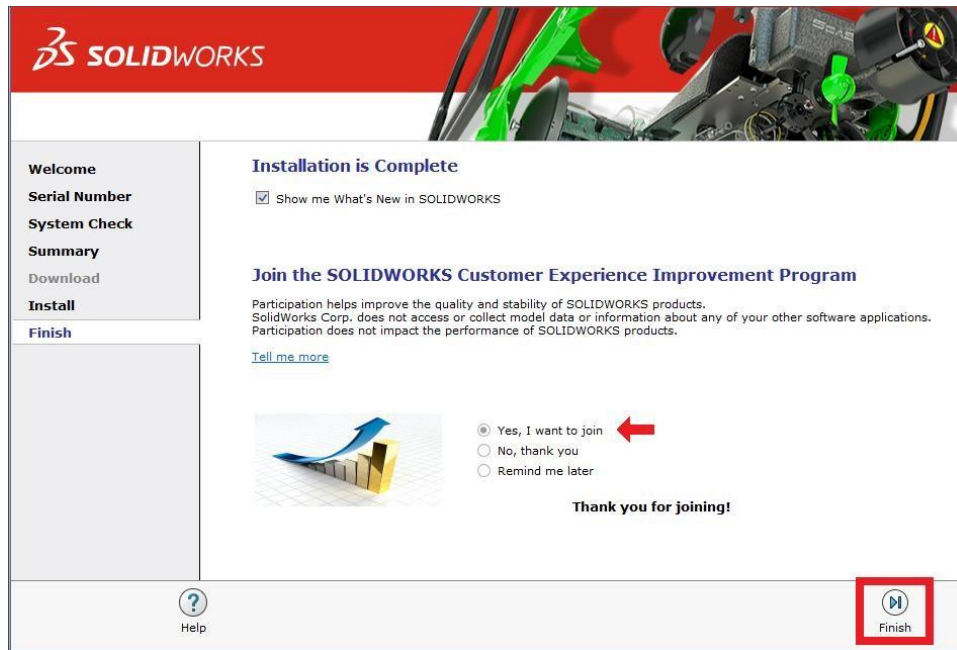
3S SOLIDWORKS

Welcome
Serial Number
System Check
Summary
Download
Install
Finish

Installation is Complete

Show me What's New in SOLIDWORKS

Join the SOLIDWORKS Customer Experience Improvement Program

Participation helps improve the quality and stability of SOLIDWORKS products.
SolidWorks Corp. does not access or collect model data or information about any of your other software applications.
Participation does not impact the performance of SOLIDWORKS products.

Tell me more

Yes, I want to join
No, thank you
Remind me later

Thank you for joining!

Help

Finish